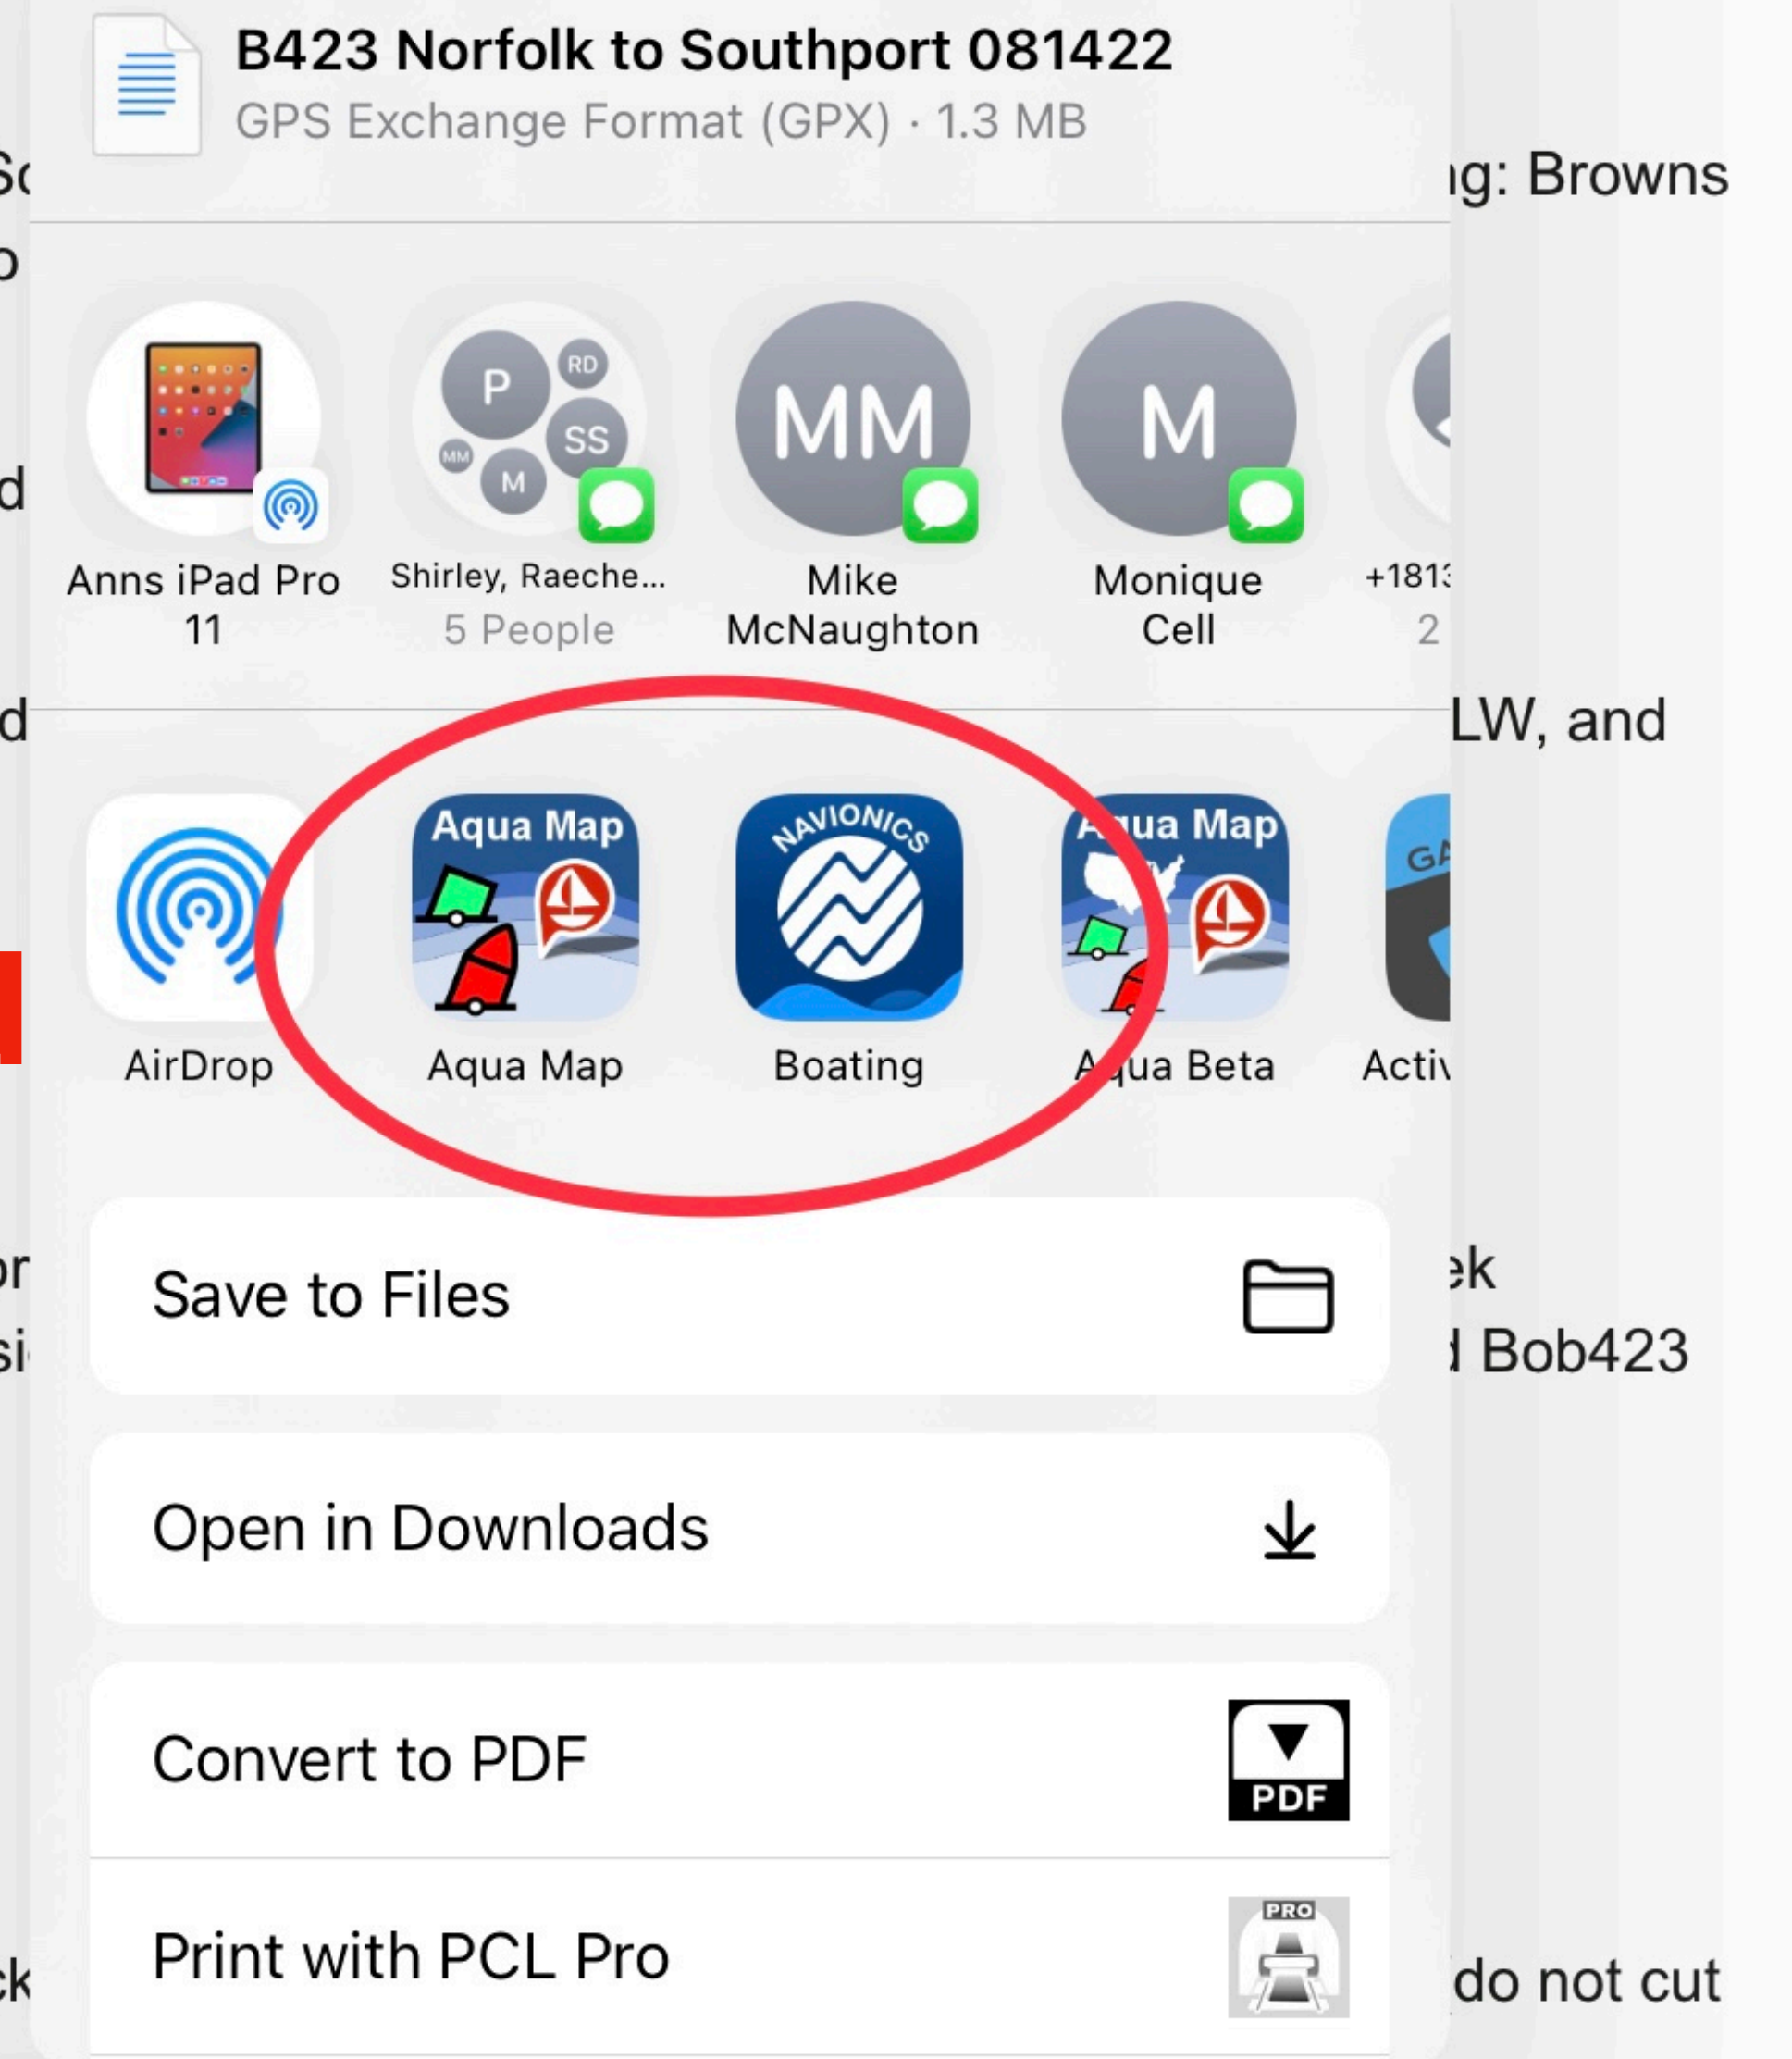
B423 Norfolk to Southport 081422
GPS Exchange Format (GPX) · 1.3 MB

Anns iPad Pro 11

P RD SS MM M
Shirley, Raeche...
5 People

MM
Mike McNaughton

M
Monique Cell

+1813
2

Aqua Map

NAVIONICS

Aqua Map

GA

AirDrop

Aqua Map

Boating

Aqua Beta

Activ

Save to Files

Open in Downloads

Convert to PDF

PDF

Print with PCL Pro

PRO

ng: Browns

LW, and

ek

Bob423

do not cut